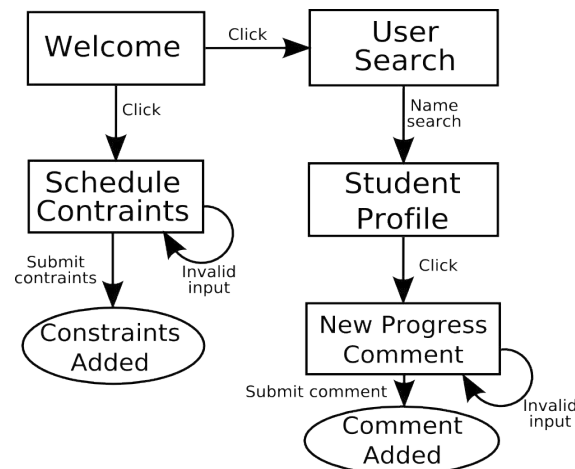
Welcome

Click

User Search

Click

Name search

Schedule Contraints

Student Profile

Submit contraints

Invalid input

Click

Constraints Added

New Progress Comment

Submit comment

Invalid input

Comment Added